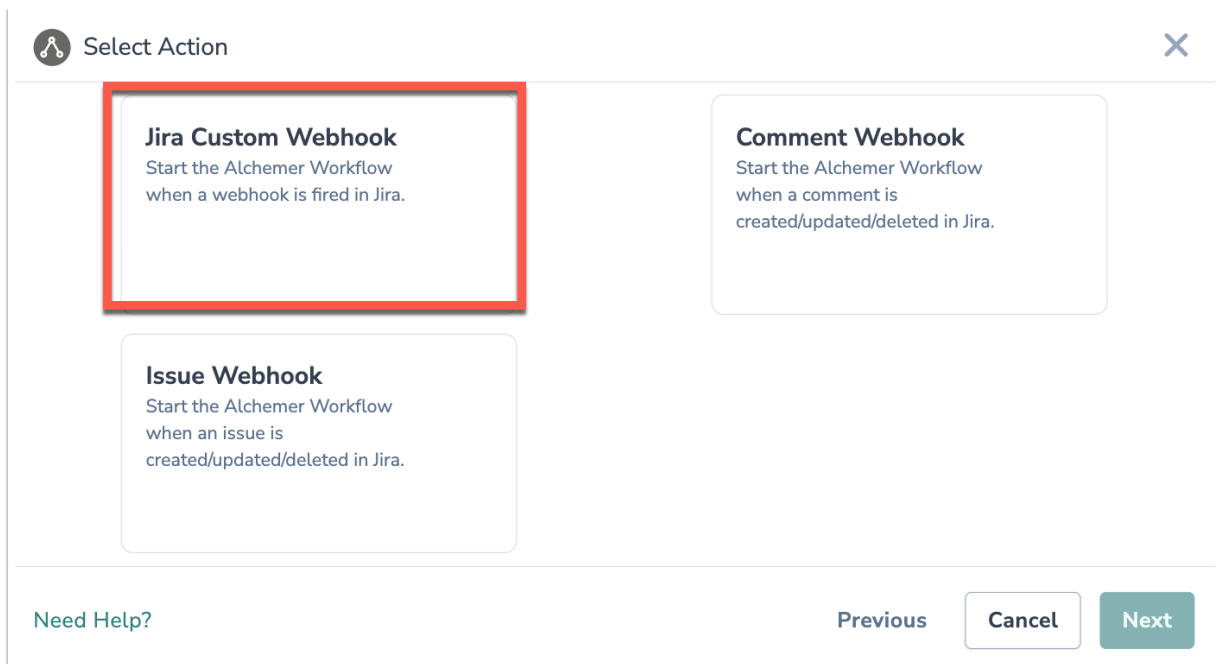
Select Action

Jira Custom Webhook
Start the Alchemer Workflow when a webhook is fired in Jira.

Comment Webhook
Start the Alchemer Workflow when a comment is created/updated/deleted in Jira.

Issue Webhook
Start the Alchemer Workflow when an issue is created/updated/deleted in Jira.

Need Help?

Previous

Cancel

Next